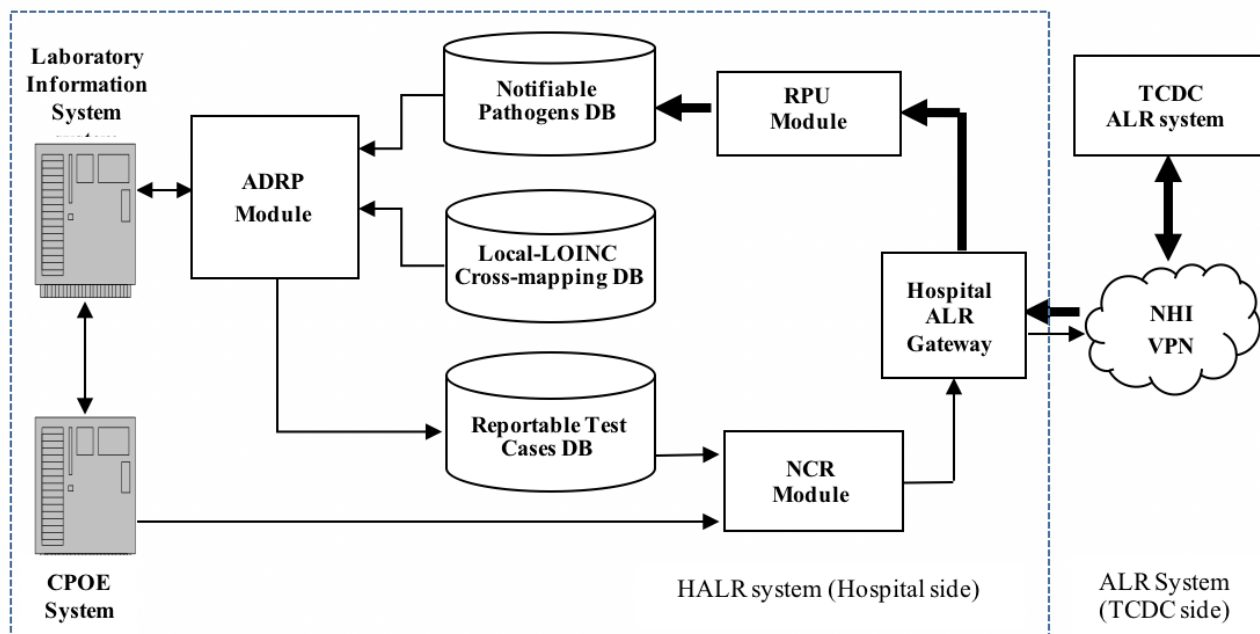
Laboratory Information System

ADRP Module

Notifiable Pathogens DB

RPU Module

TCDC ALR system

Local-LOINC Cross-mapping DB

Hospital ALR Gateway

NHI VPN

Reportable Test Cases DB

NCR Module

CPOE System

HALR system (Hospital side)

ALR System (TCDC side)